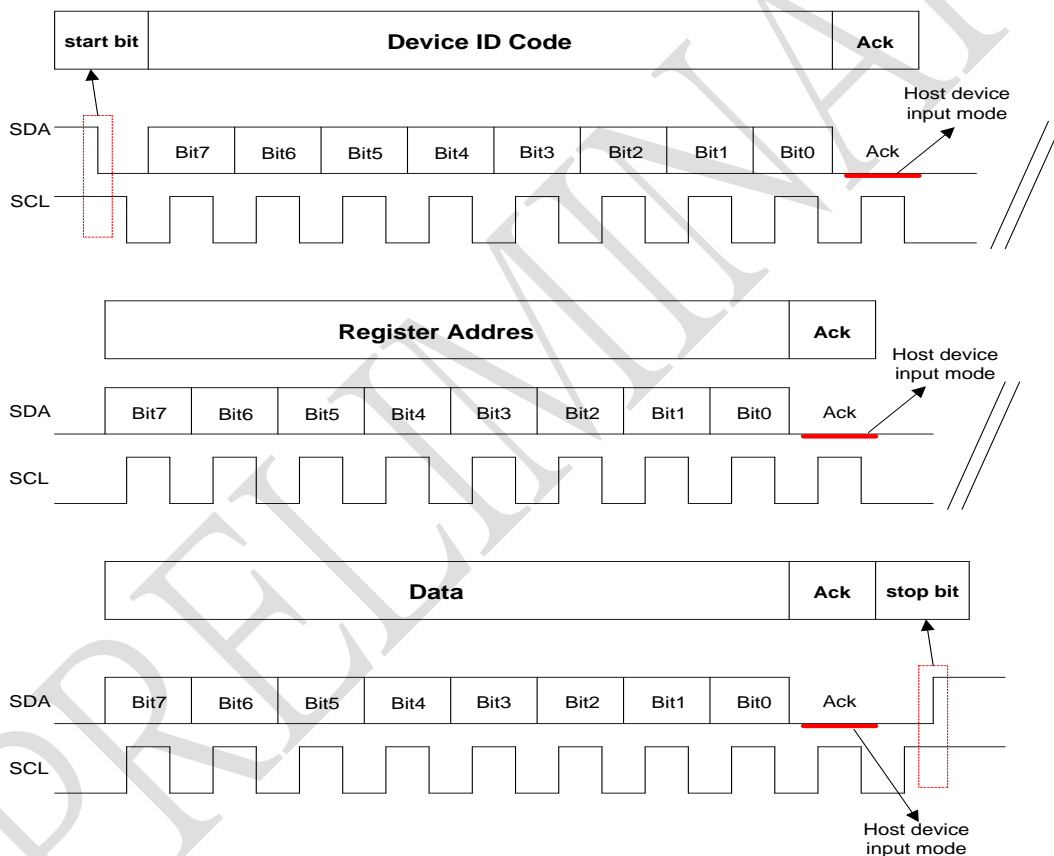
| start bit | Device ID Code | Ack |
|---|---|---|

Host device input mode

SDA

| Bit7 | Bit6 | Bit5 | Bit4 | Bit3 | Bit2 | Bit1 | Bit0 | Ack |
|---|---|---|---|---|---|---|---|---|

SCL

| Register Addres | Ack |
|---|---|

Host device input mode

SDA

| Bit7 | Bit6 | Bit5 | Bit4 | Bit3 | Bit2 | Bit1 | Bit0 | Ack |
|---|---|---|---|---|---|---|---|---|

SCL

| Data | Ack | stop bit |
|---|---|---|

SDA

| Bit7 | Bit6 | Bit5 | Bit4 | Bit3 | Bit2 | Bit1 | Bit0 | Ack |
|---|---|---|---|---|---|---|---|---|

SCL

Host device input mode

PRELIMINARY